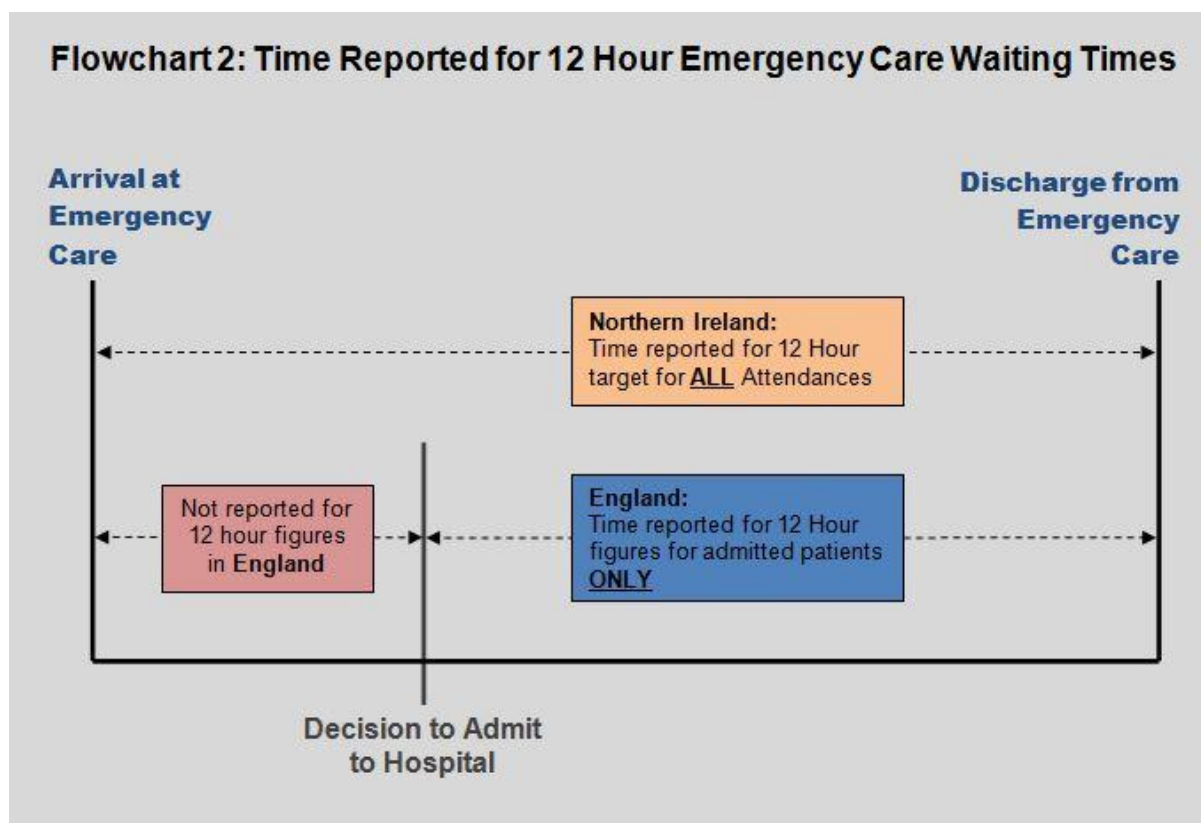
Flowchart 2: Time Reported for 12 Hour Emergency Care Waiting Times

Arrival at Emergency Care

Discharge from Emergency Care

Northern Ireland:
Time reported for 12 Hour target for ALL Attendances

Not reported for 12 hour figures in England

England:
Time reported for 12 Hour figures for admitted patients ONLY

Decision to Admit to Hospital